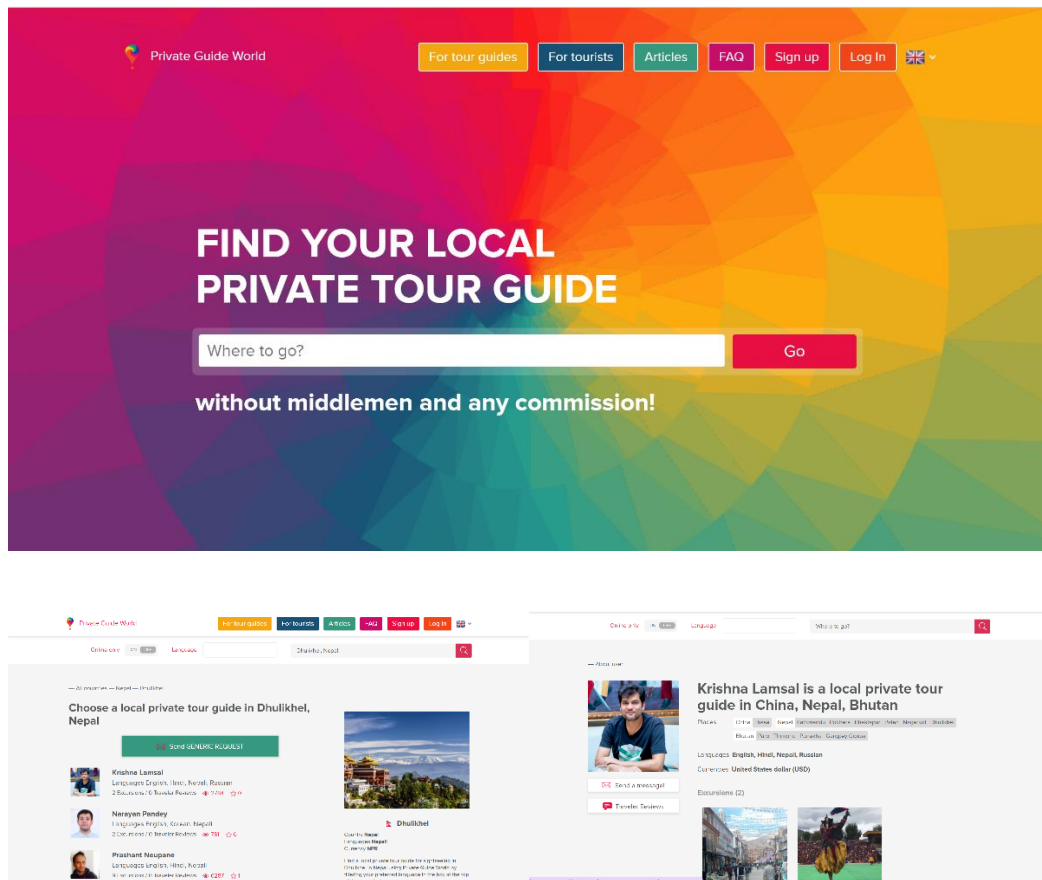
Private Guide World

For tour guides
For tourists
Articles
FAQ
Sign up
Log In

FIND YOUR LOCAL PRIVATE TOUR GUIDE

Where to go?
Go

without middlemen and any commission!

Private Guide World
For tour guides
For tourists
Articles
FAQ
Sign up
Log In

Online now
Language
Dhulikhel, Nepal

— All countries — Nepal — Dhulikhel

Choose a local private tour guide in Dhulikhel, Nepal

Send GENERIC REQUEST

Krishna Lamsal
Languages English, Hindi, Nepali, Russian
2 Excursions / 0 Traveler Reviews 2796 0

Narayan Pandey
Languages English, Korean, Nepali
2 Excursions / 0 Traveler Reviews 781 0

Prashant Neupane
Languages English, Hindi, Nepali
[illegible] 6287 1

Dhulikhel
Country Nepal
Languages Nepali
Currency NPR
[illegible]

Online now
Language
Where to go?

— About user

Krishna Lamsal is a local private tour guide in China, Nepal, Bhutan
Places China Lhasa Nepal Kathmandu Pokhara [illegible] Nagarkot Dhulikhel
Bhutan Paro Thimphu Punakha Gangtey Gompa

Languages English, Hindi, Nepali, Russian
Currencies United States dollar (USD)

Send a message!
Traveler Reviews

Excursions (2)